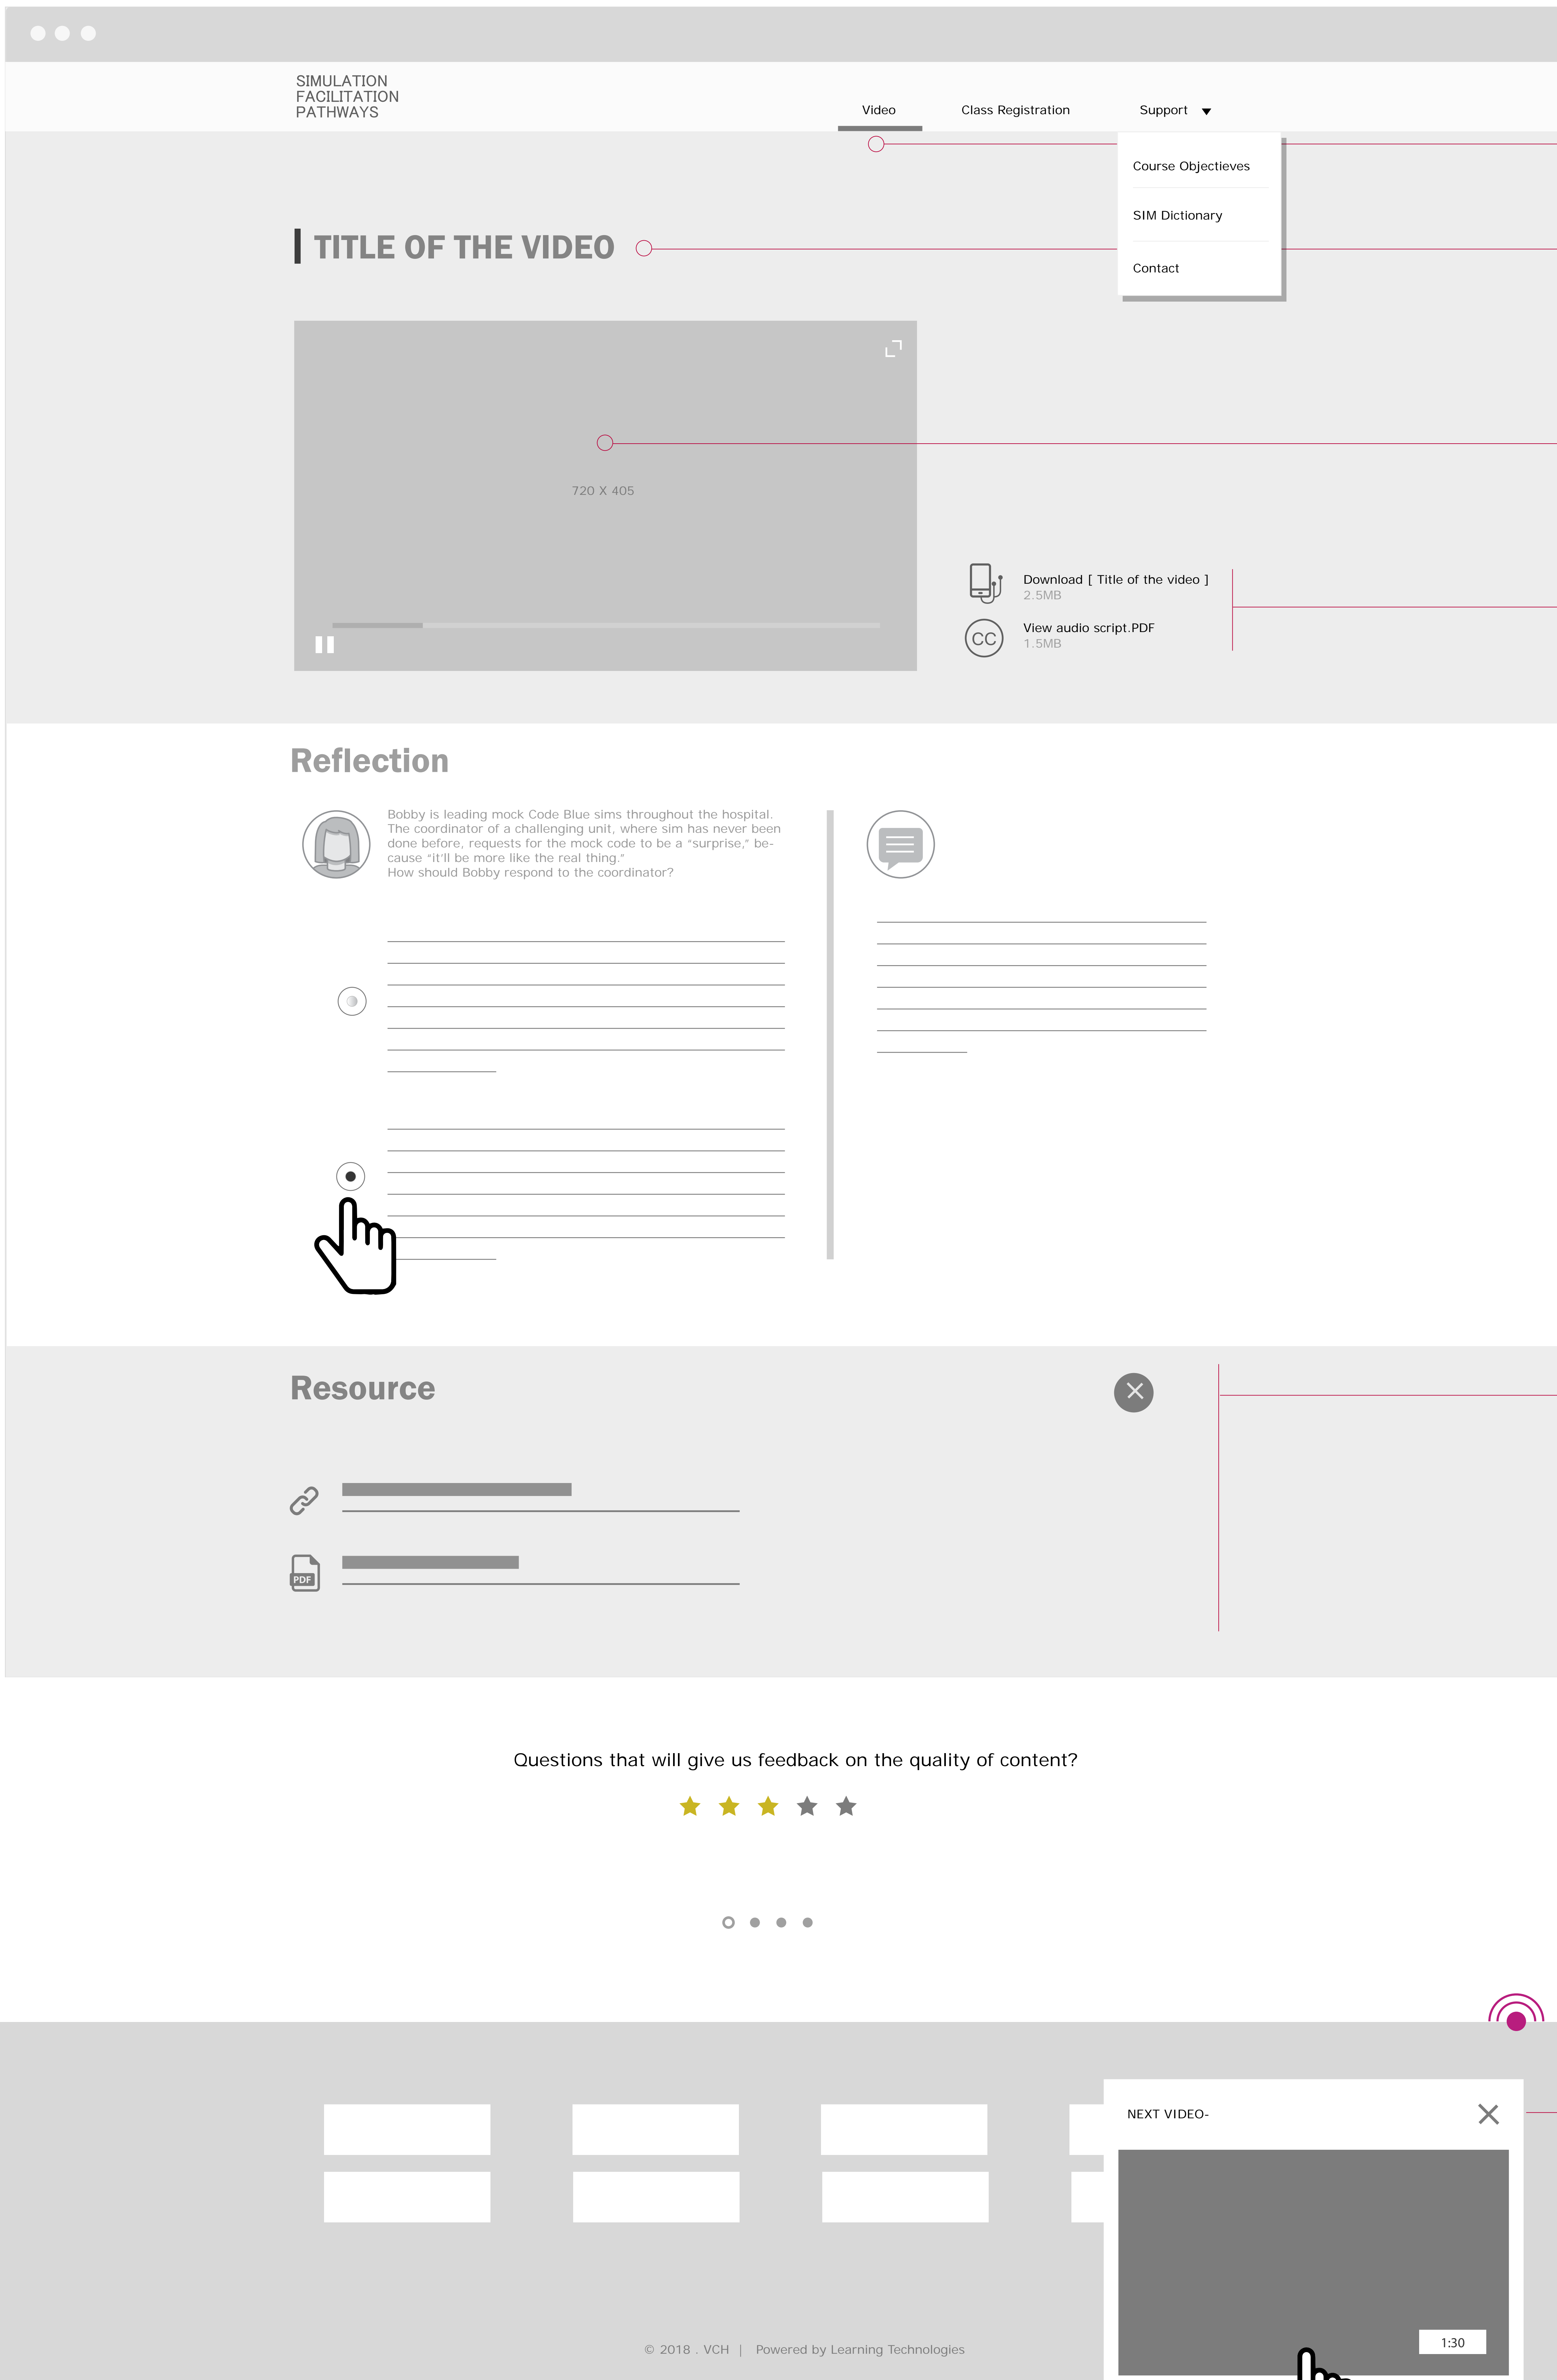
SIMULATION
FACILITATION
PATHWAYS

Video Class Registration Support

Course Objectieves

SIM Dictionary

Contact

TITLE OF THE VIDEO

720 X 405

Download [ Title of the video ]
2.5MB

View audio script.PDF
1.5MB

Reflection

Bobby is leading mock Code Blue sims throughout the hospital. The coordinator of a challenging unit, where sim has never been done before, requests for the mock code to be a “surprise,” because “it'll be more like the real thing.”
How should Bobby respond to the coordinator?

Resource

PDF

Questions that will give us feedback on the quality of content?

NEXT VIDEO-

1:30

© 2018 . VCH | Powered by Learning Technologies